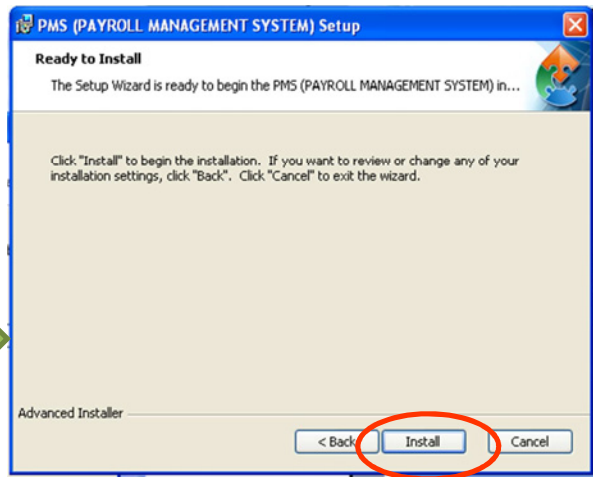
PMS (PAYROLL MANAGEMENT SYSTEM) Setup

Ready to Install

The Setup Wizard is ready to begin the PMS (PAYROLL MANAGEMENT SYSTEM) in...

Click "Install" to begin the installation. If you want to review or change any of your installation settings, click "Back". Click "Cancel" to exit the wizard.

Advanced Installer

< Back

Install

Cancel